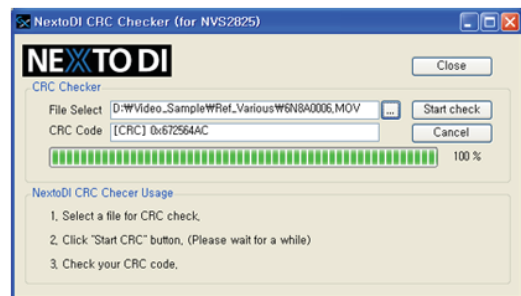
NextoDI CRC Checker (for NVS2825)

NEXTO DI

Close

CRC Checker

File Select D:\Video_Sample\Ref_Various\6N8A0006.MOV ...

Start check

CRC Code [CRC] 0x672564AC

Cancel

100 %

NextoDI CRC Checer Usage

1. Select a file for CRC check.

2. Click "Start CRC" button. (Please wait for a while)

3. Check your CRC code.